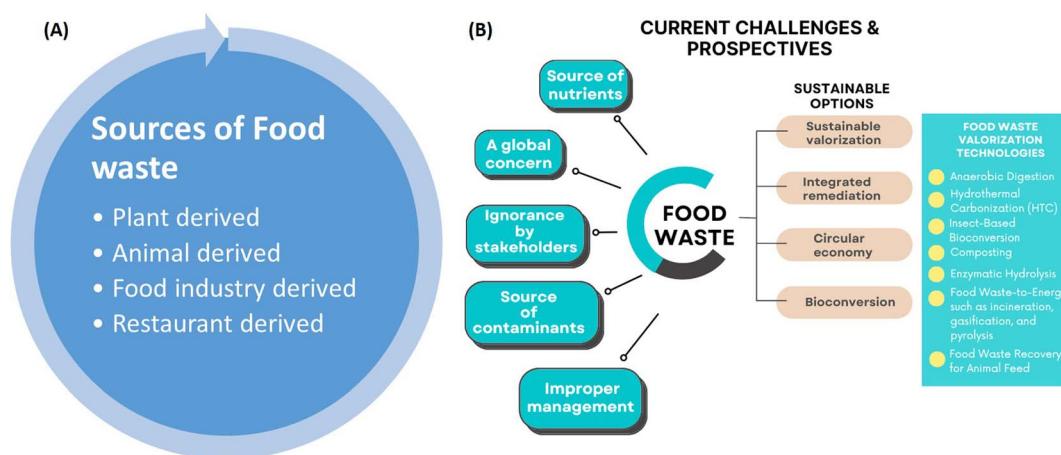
(A)

Sources of Food waste

• Plant derived
• Animal derived
• Food industry derived
• Restaurant derived

(B)

CURRENT CHALLENGES & PROSPECTIVES

Source of nutrients

A global concern

Ignorance by stakeholders

Source of contaminants

Improper management

FOOD WASTE

SUSTAINABLE OPTIONS

Sustainable valorization

Integrated remediation

Circular economy

Bioconversion

FOOD WASTE VALORIZATION TECHNOLOGIES

Anaerobic Digestion

Hydrothermal Carbonization (HTC)

Insect-Based Bioconversion

Composting

Enzymatic Hydrolysis

Food Waste-to-Energ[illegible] such as incineration, gasification, and pyrolysis

Food Waste Recovery for Animal Feed